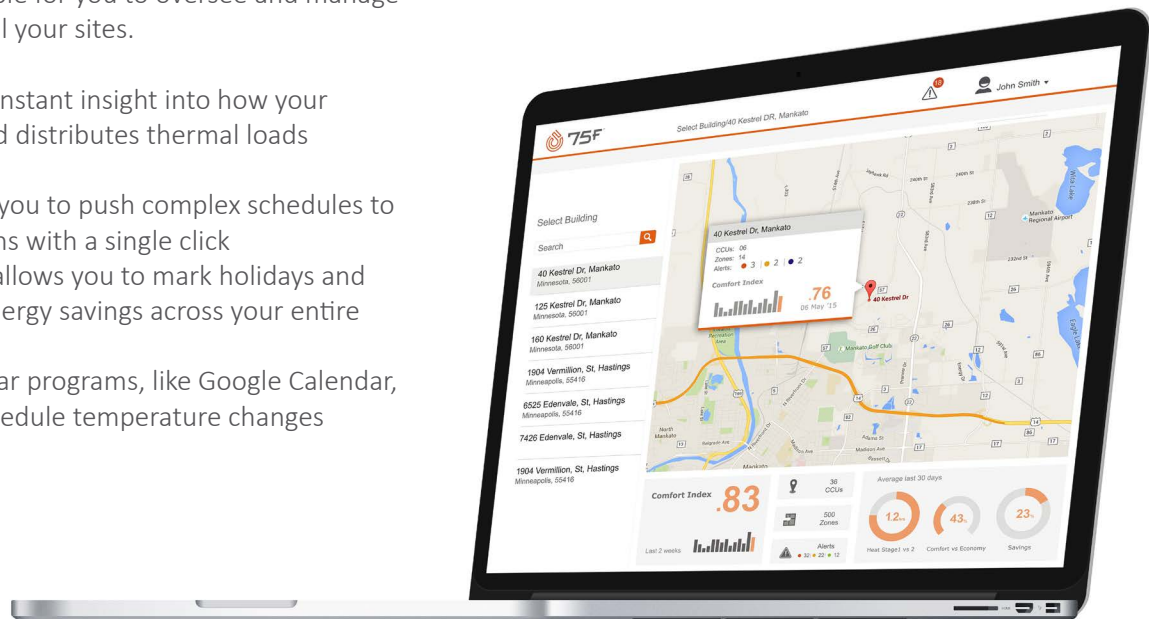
l your sites.

nstant insight into how your d distributes thermal loads

you to push complex schedules to ns with a single click allows you to mark holidays and ergy savings across your entire

ar programs, like Google Calendar, edule temperature changes

75F

Select Building/40 Kestrel DR, Mankato

10

John Smith

Select Building

Search

40 Kestrel Dr, Mankato
Minnesota, 56001

125 Kestrel Dr, Mankato
Minnesota, 56001

160 Kestrel Dr, Mankato
Minnesota, 56001

1904 Vermillion, St, Hastings
Minneapolis, 55416

6525 Edenvale, St, Hastings
Minneapolis, 55416

7426 Edenvale, St, Hastings

1904 Vermillion, St, Hastings
Minneapolis, 55416

40 Kestrel Dr, Mankato
CCUs: 06
Zones: 14
Alerts: 3 | 2 | 2

Comfort Index
.76
06 May '15

40 Kestrel Dr

Mankato Regional Airport

Mankato Golf Club

North Mankato

Mankato

Comfort Index
.83
Last 2 weeks

36
CCUs

500
Zones

Alerts
32 22 12

Average last 30 days

1.2
Heat Stage1 vs 2

43
Comfort vs Economy

23
Savings